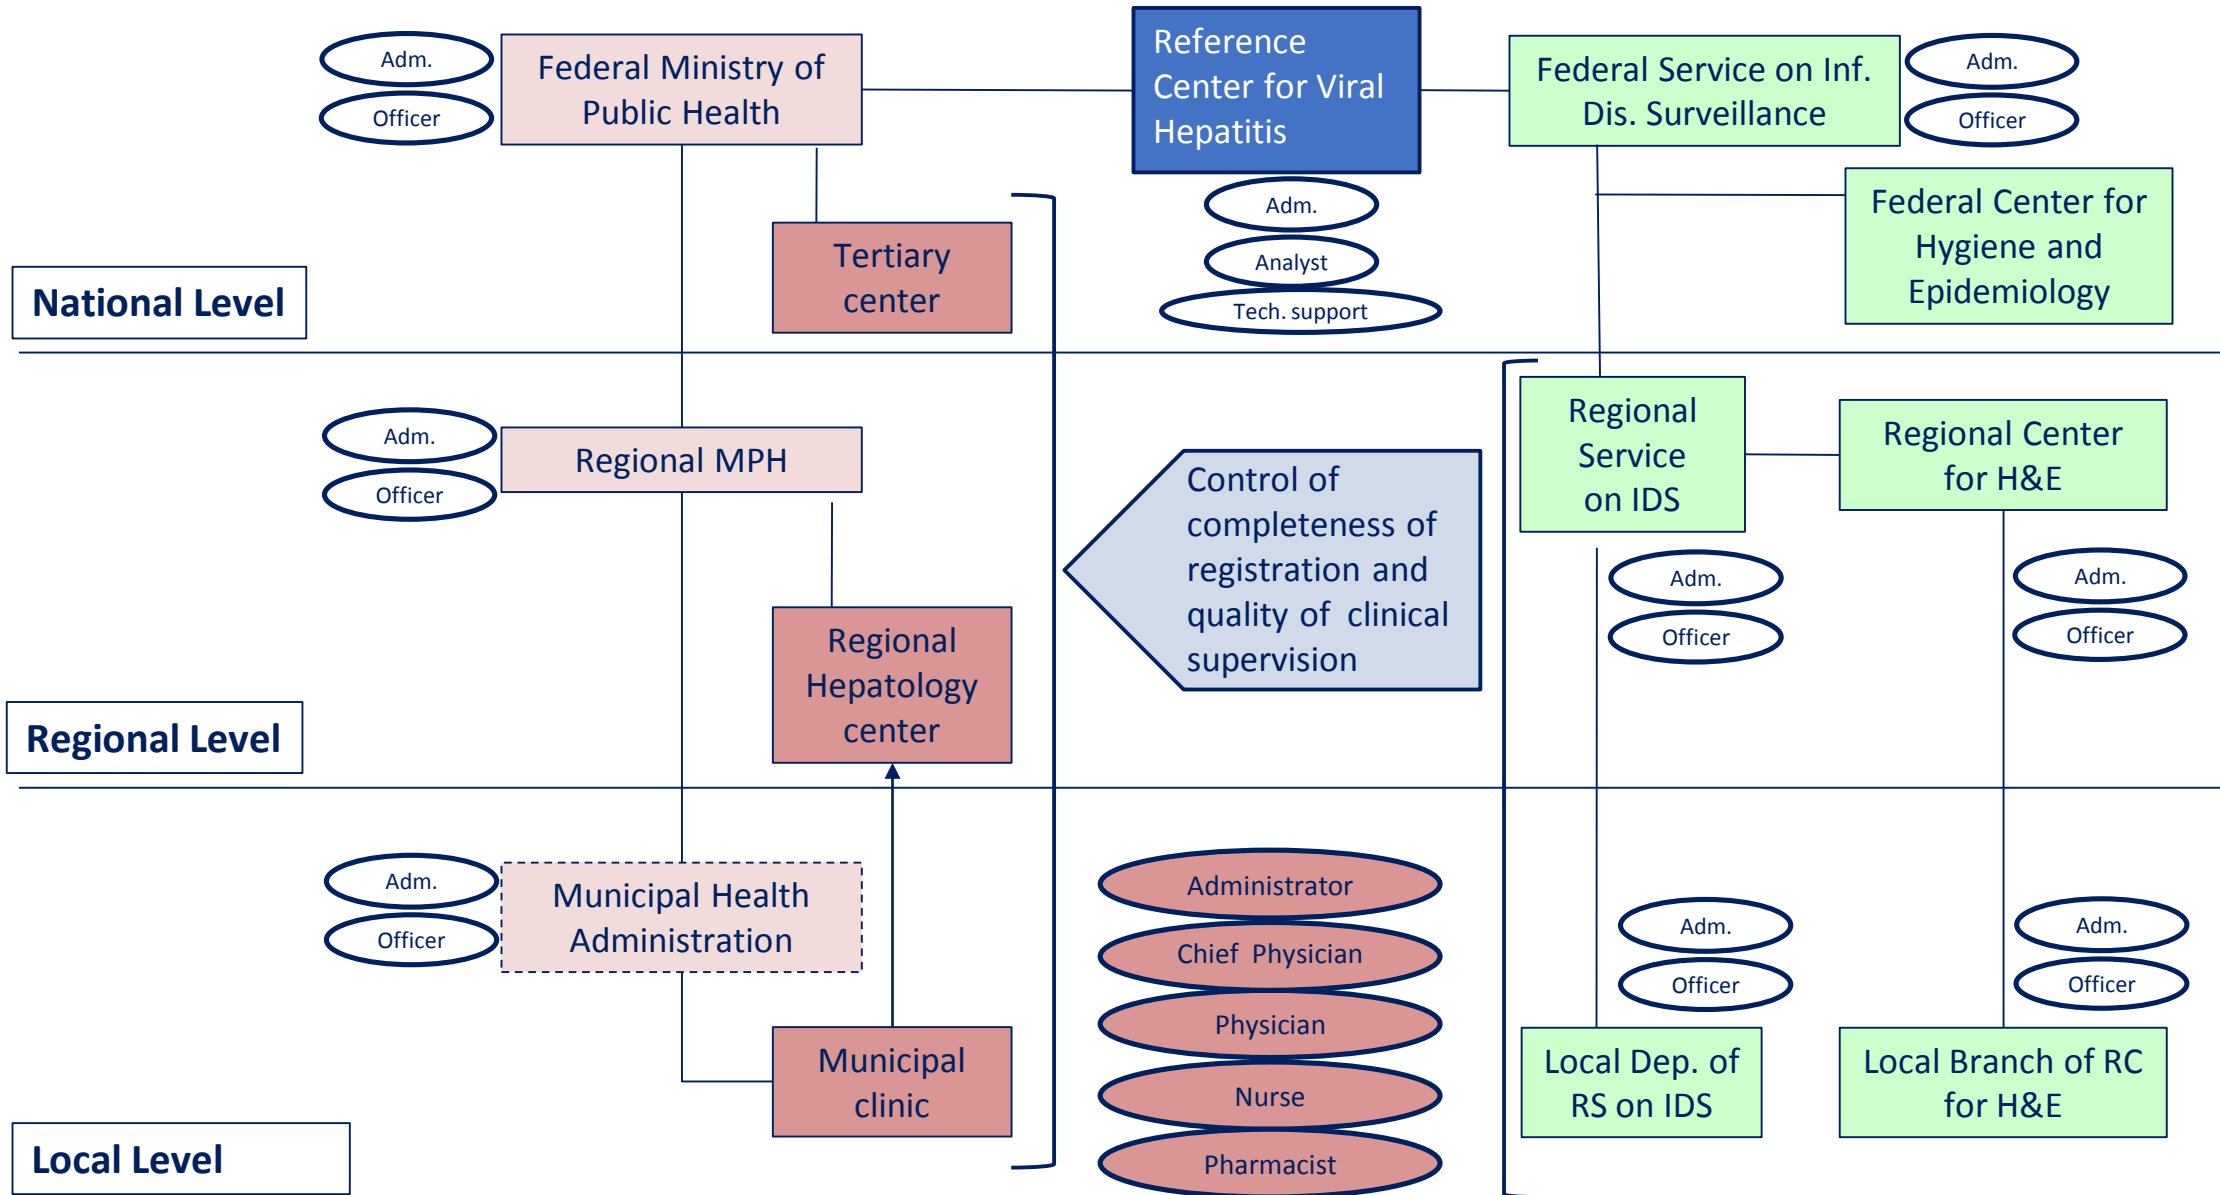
Adm.
Officer
Federal Ministry of Public Health

Reference Center for Viral Hepatitis

Federal Service on Inf. Dis. Surveillance
Adm.
Officer

Adm.
Analyst
Tech. support

Federal Center for Hygiene and Epidemiology

Tertiary center

National Level

Adm.
Officer
Regional MPH

Regional Service on IDS

Regional Center for H&E

Control of completeness of registration and quality of clinical supervision

Adm.
Officer

Adm.
Officer

Regional Hepatology center

Regional Level

Adm.
Officer
Municipal Health Administration

Administrator
Chief Physician
Physician
Nurse
Pharmacist

Adm.
Officer

Adm.
Officer

Municipal clinic

Local Dep. of RS on IDS

Local Branch of RC for H&E

Local Level